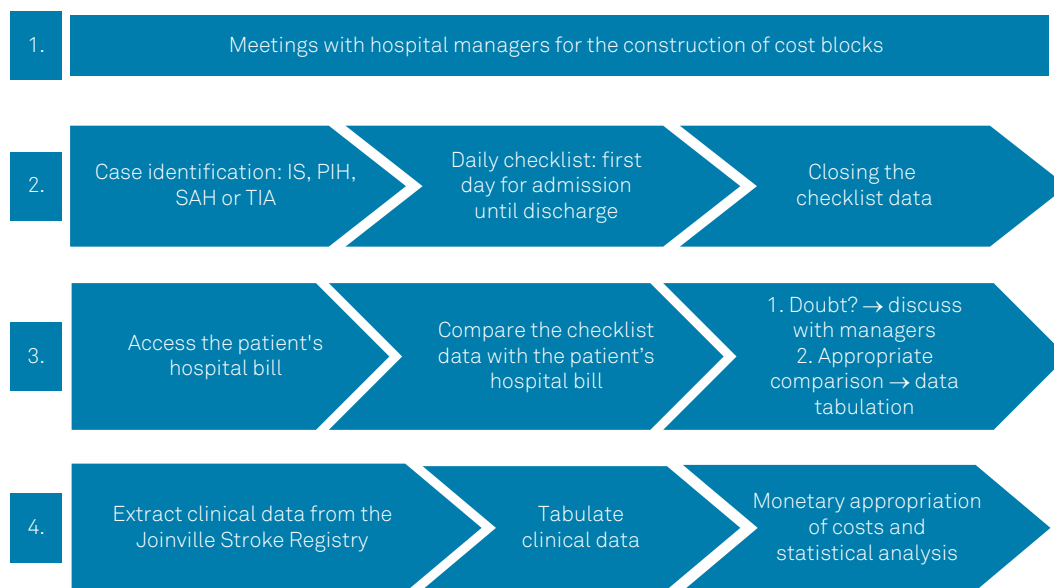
1.

Meetings with hospital managers for the construction of cost blocks

2.

Case identification: IS, PIH, SAH or TIA

Daily checklist: first day for admission until discharge

Closing the checklist data

3.

Access the patient's hospital bill

Compare the checklist data with the patient's hospital bill

1. Doubt? → discuss with managers
2. Appropriate comparison → data tabulation

4.

Extract clinical data from the Joinville Stroke Registry

Tabulate clinical data

Monetary appropriation of costs and statistical analysis